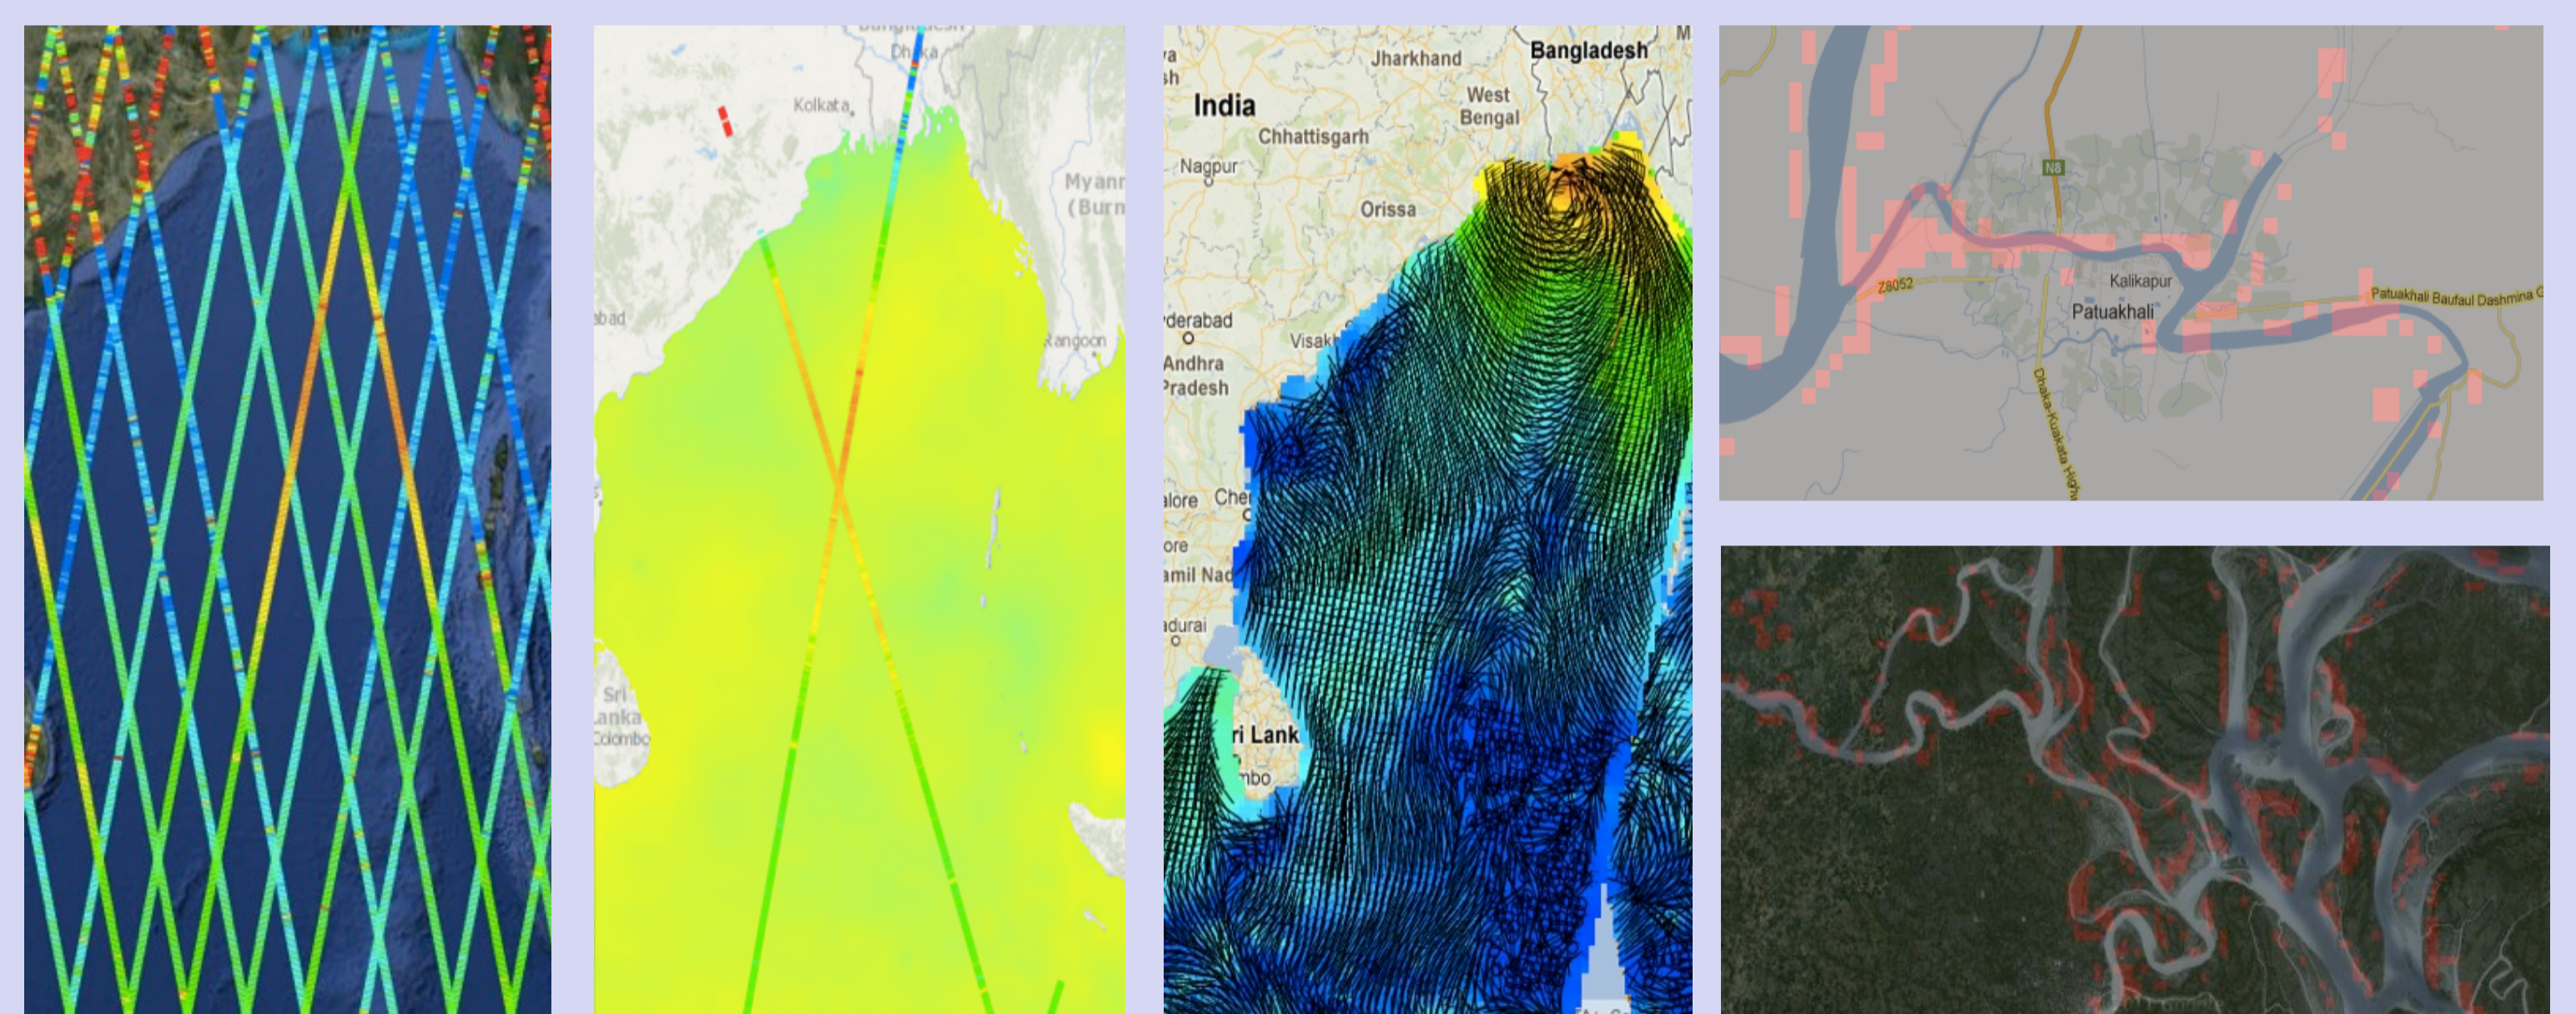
Bangladesh
Dhaka
Kolkata
Myanr
(Burn
abad
Rangoon
Sri
Lanka
Colombo

ra
sh
Jharkhand
Bangladesh
India
West
Bengal
Chhattisgarh
Nagpur
Orissa
derabad
Andhra
Pradesh
Visak
alore
Che
ore
amil Nad
adurai
ri Lank
mbo

N8
Z8052
Kalikapur
Patuakhali
Patuakhali Baufaul Dashmina
Dhaka-Kuakata High